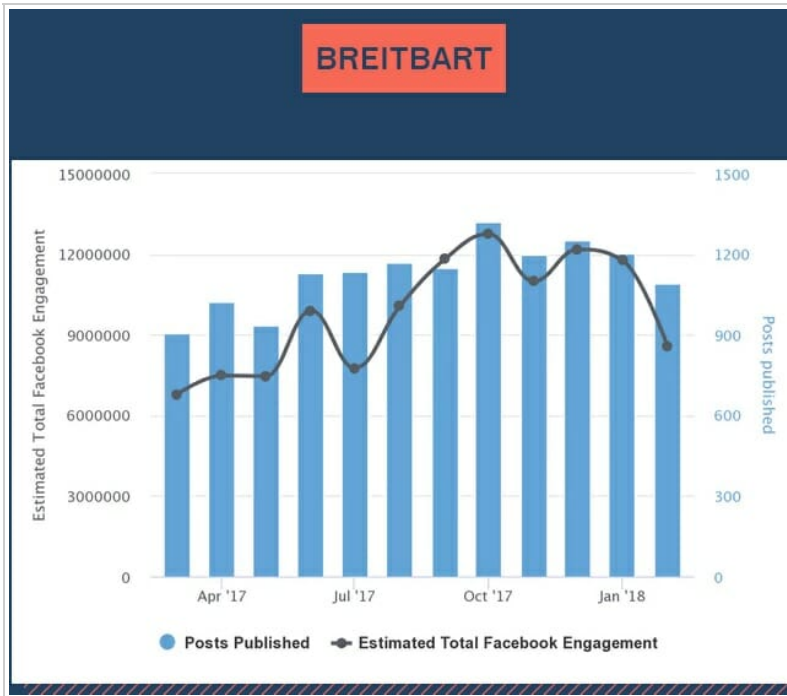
BREITBART

Estimated Total Facebook Engagement

15000000
12000000
9000000
6000000
3000000
0

Posts published

1500
1200
900
600
300
0

Apr '17
Jul '17
Oct '17
Jan '18

Posts Published
Estimated Total Facebook Engagement